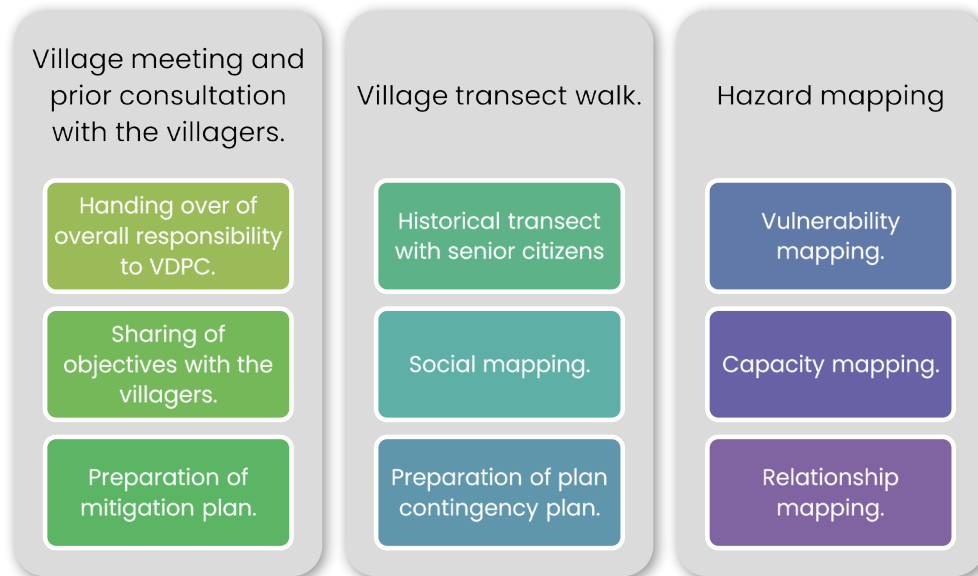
Village meeting and prior consultation with the villagers.

Handing over of overall responsibility to VDPC.

Sharing of objectives with the villagers.

Preparation of mitigation plan.

Village transect walk.

Historical transect with senior citizens

Social mapping.

Preparation of plan contingency plan.

Hazard mapping

Vulnerability mapping.

Capacity mapping.

Relationship mapping.